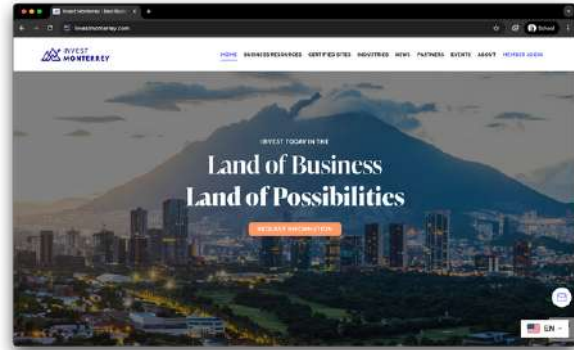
Invest Monterrey - Bee Busi... ×

investmonterrey.com

School

INVEST MONTERREY

HOME BUSINESS RESOURCES CERTIFIED SITES INDUSTRIES NEWS PARTNERS EVENTS ABOUT MEMBER LOGIN

INVEST TODAY IN THE

Land of Business
Land of Possibilities

REQUEST INFORMATION

EN